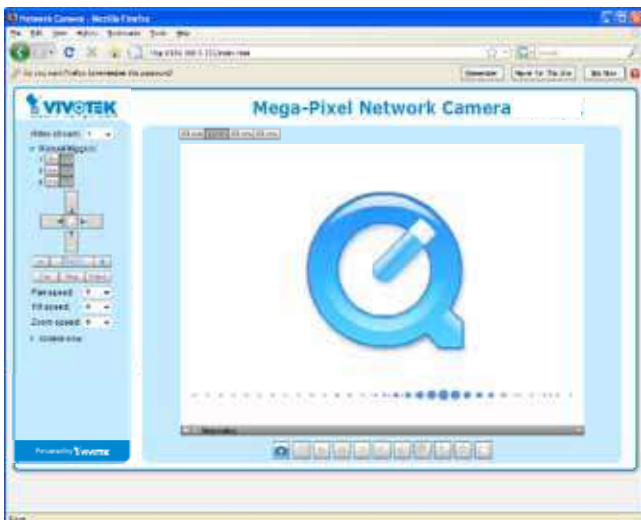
Network Camera - Mozilla Firefox

File Edit View History Bookmarks Tools Help

http://192.168.5.151/index.html

Do you want Firefox to remember this password?

Remember

Never for This Site

Not Now

VIVOTEK

Mega-Pixel Network Camera

Video stream: 1

Manual trigger

Pan speed: 0

Tilt speed: 0

Zoom speed: 0

Global view

Powered by VIVOTEK

Done